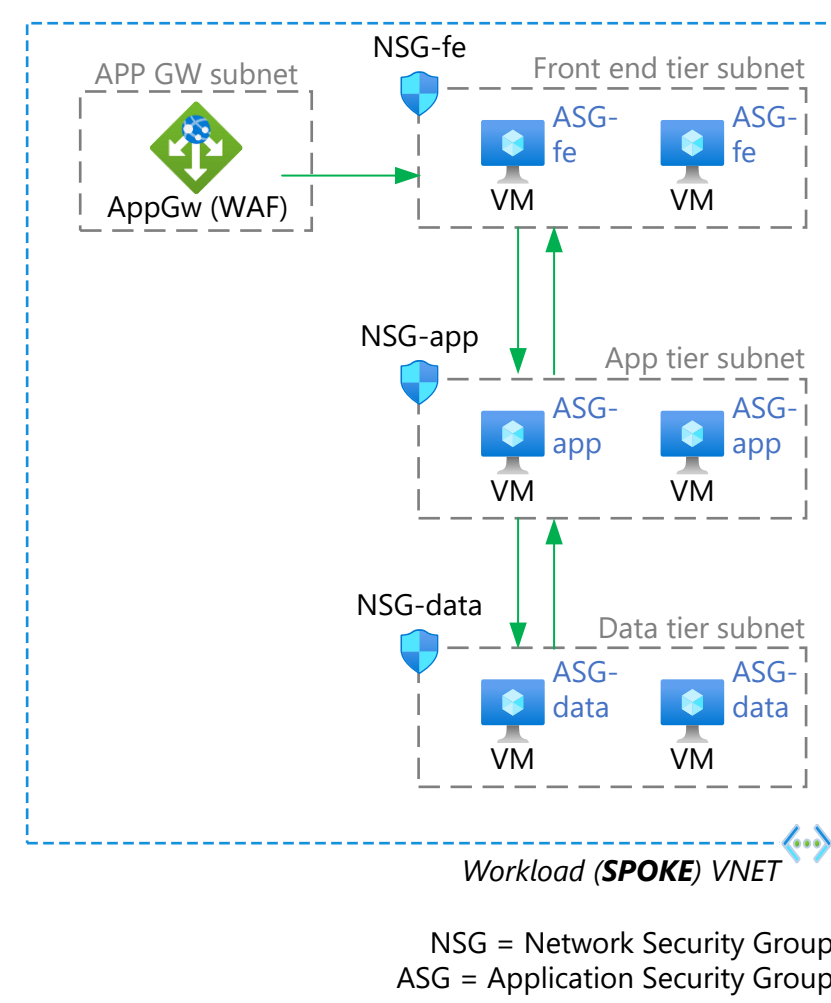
NSG-fe

APP GW subnet

Front end tier subnet

AppGw (WAF)

ASG-fe

ASG-fe

VM

VM

NSG-app

App tier subnet

ASG-app

ASG-app

VM

VM

NSG-data

Data tier subnet

ASG-data

ASG-data

VM

VM

Workload (SPOKE) VNET

NSG = Network Security Group
ASG = Application Security Group